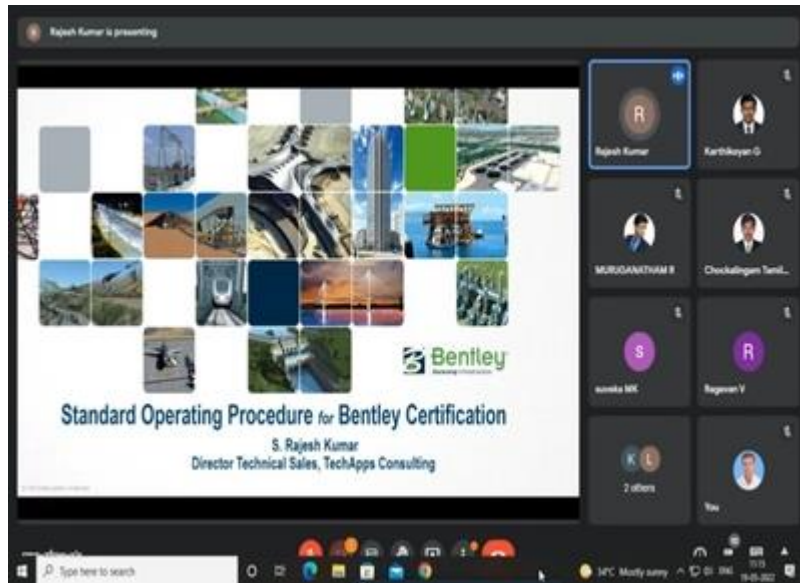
Rajesh Kumar is presenting

Bentley

Standard Operating Procedure for Bentley Certification

S. Rajesh Kumar

Director Technical Sales, TechApps Consulting

R

Rajesh Kumar

Karthikeyan G

MURUGANATHAM R

Chockalingam Tamil...

S

suneka MK

R

Regavan V

K L

2 others

You

Type here to search

34°C Mostly sunny